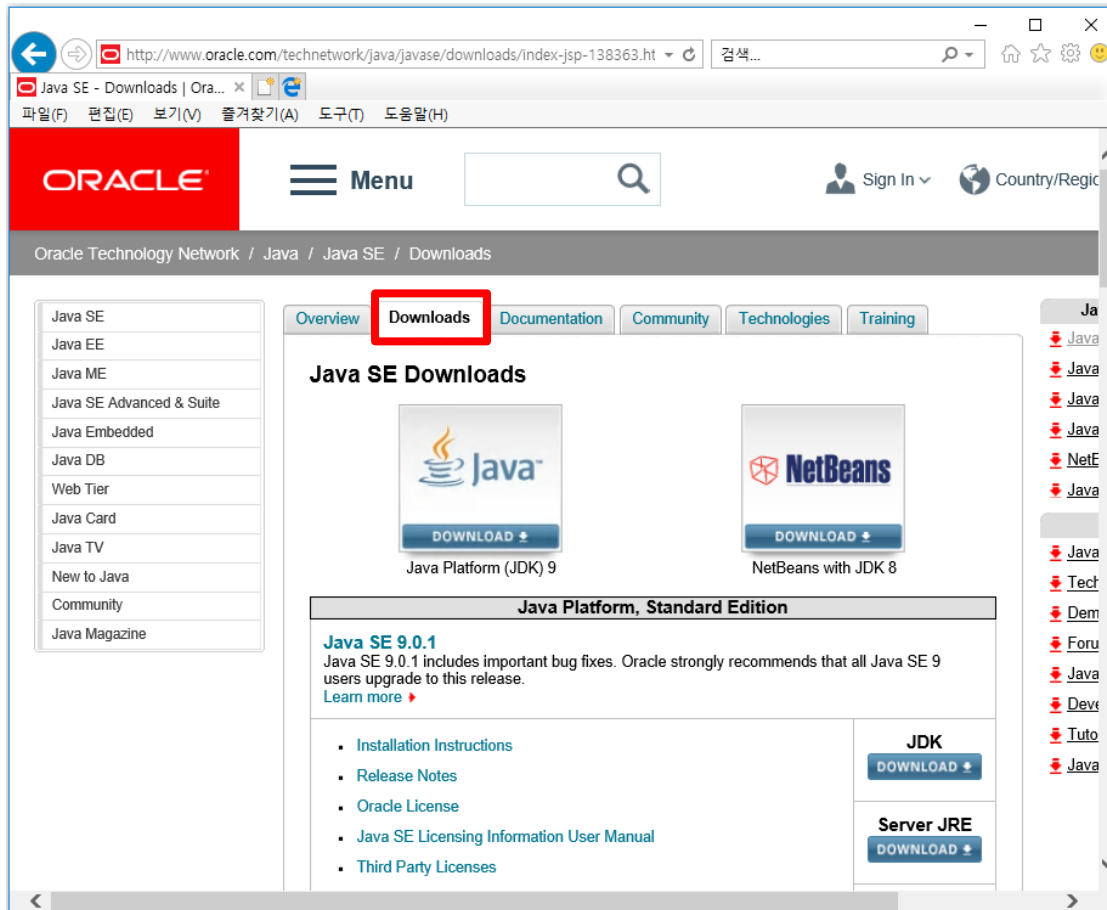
http://www.oracle.com/technetwork/java/javase/downloads/index-jsp-138363.ht

검색...

Java SE - Downloads | Ora...

파일(F) 편집(E) 보기(V) 즐겨찾기(A) 도구(T) 도움말(H)

ORACLE

Menu

Sign In

Country/Regio

Oracle Technology Network / Java / Java SE / Downloads

Java SE
Java EE
Java ME
Java SE Advanced & Suite
Java Embedded
Java DB
Web Tier
Java Card
Java TV
New to Java
Community
Java Magazine

Overview | Downloads | Documentation | Community | Technologies | Training

Java SE Downloads

Java

DOWNLOAD

Java Platform (JDK) 9

NetBeans

DOWNLOAD

NetBeans with JDK 8

Java Platform, Standard Edition

Java SE 9.0.1

Java SE 9.0.1 includes important bug fixes. Oracle strongly recommends that all Java SE 9 users upgrade to this release.

Learn more

- Installation Instructions
- Release Notes
- Oracle License
- Java SE Licensing Information User Manual
- Third Party Licenses

JDK
DOWNLOAD

Server JRE
DOWNLOAD

Ja
Java
Java
Java
Java
NetE
Java
Java
Tech
Dem
Foru
Java
Deve
Tuto
Java